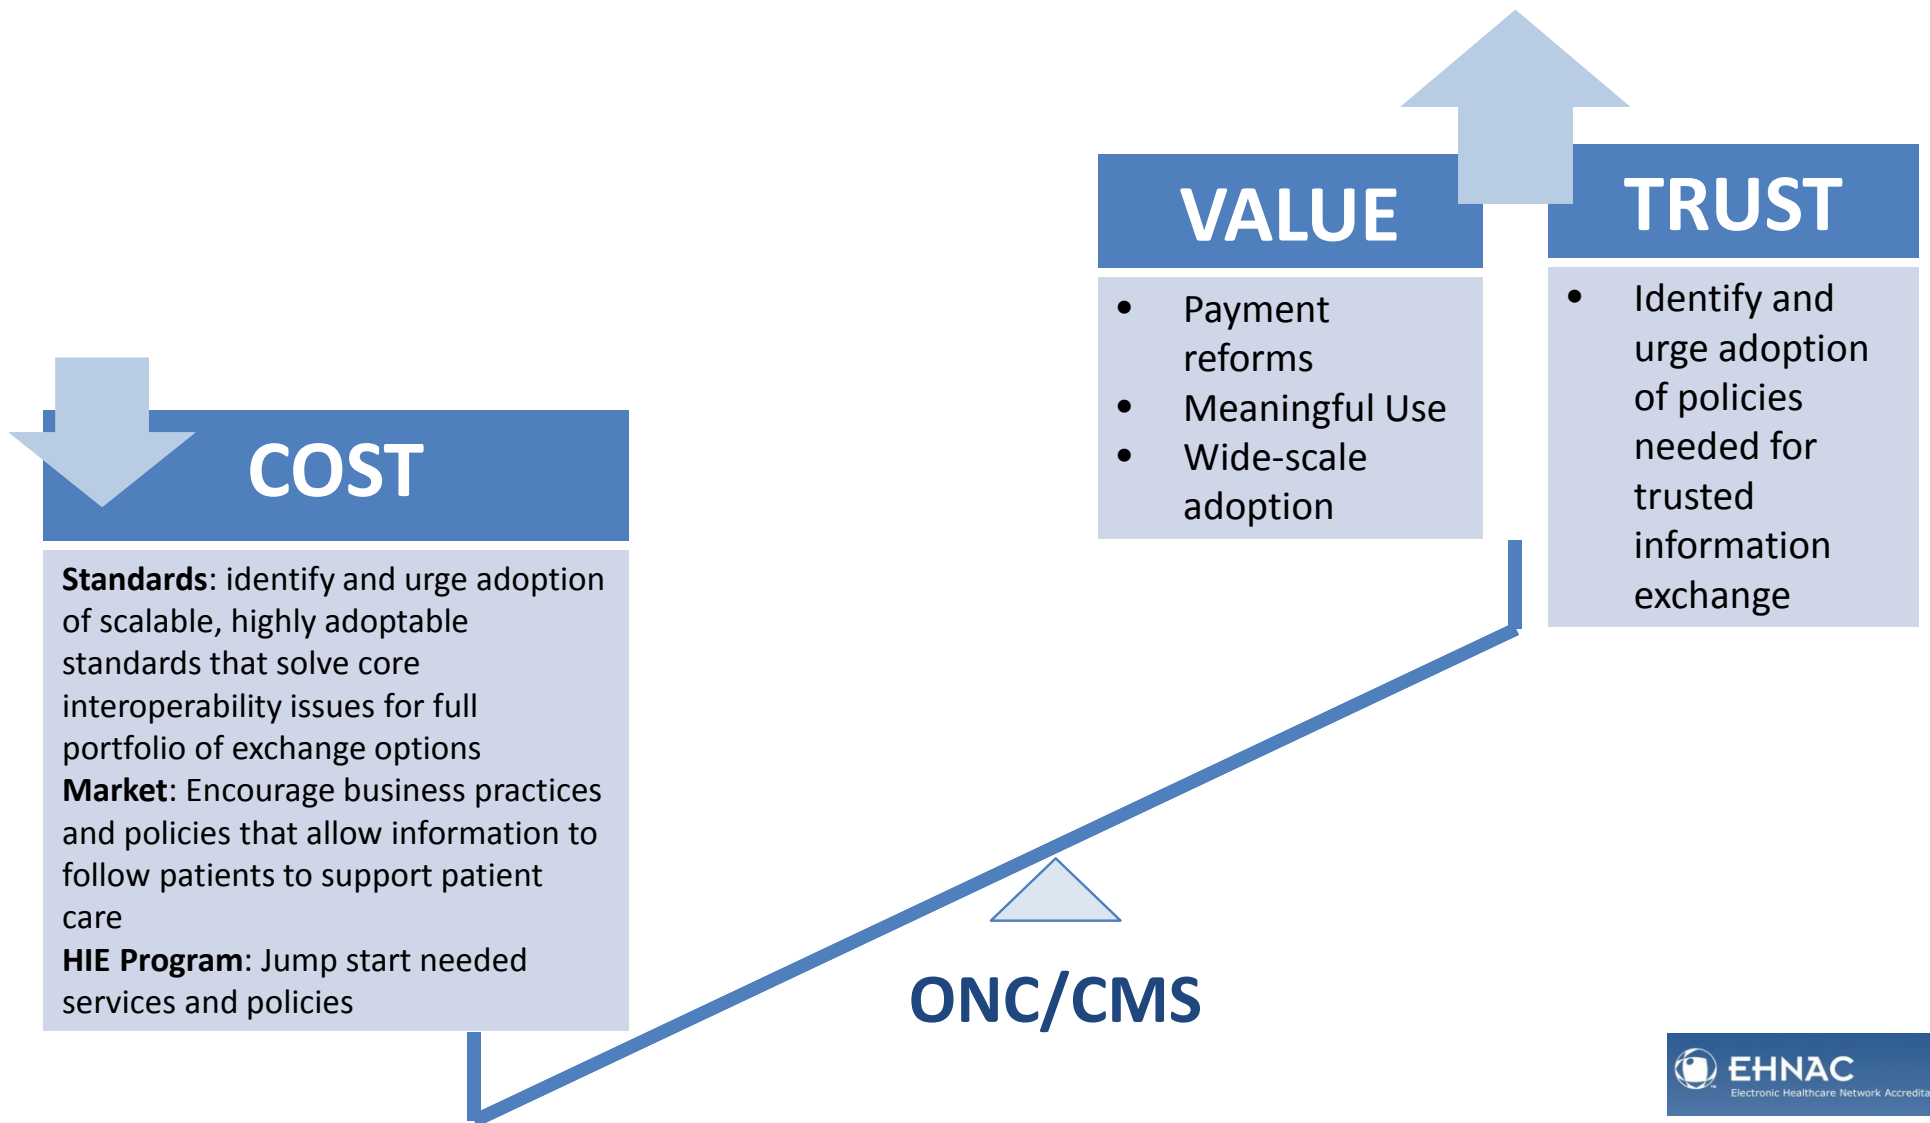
VALUE

- Payment reforms
- Meaningful Use
- Wide-scale adoption

TRUST

- Identify and urge adoption of policies needed for trusted information exchange

COST

**Standards**: identify and urge adoption of scalable, highly adoptable standards that solve core interoperability issues for full portfolio of exchange options
**Market**: Encourage business practices and policies that allow information to follow patients to support patient care
**HIE Program**: Jump start needed services and policies

ONC/CMS

EHNAC
Electronic Healthcare Network Accredita